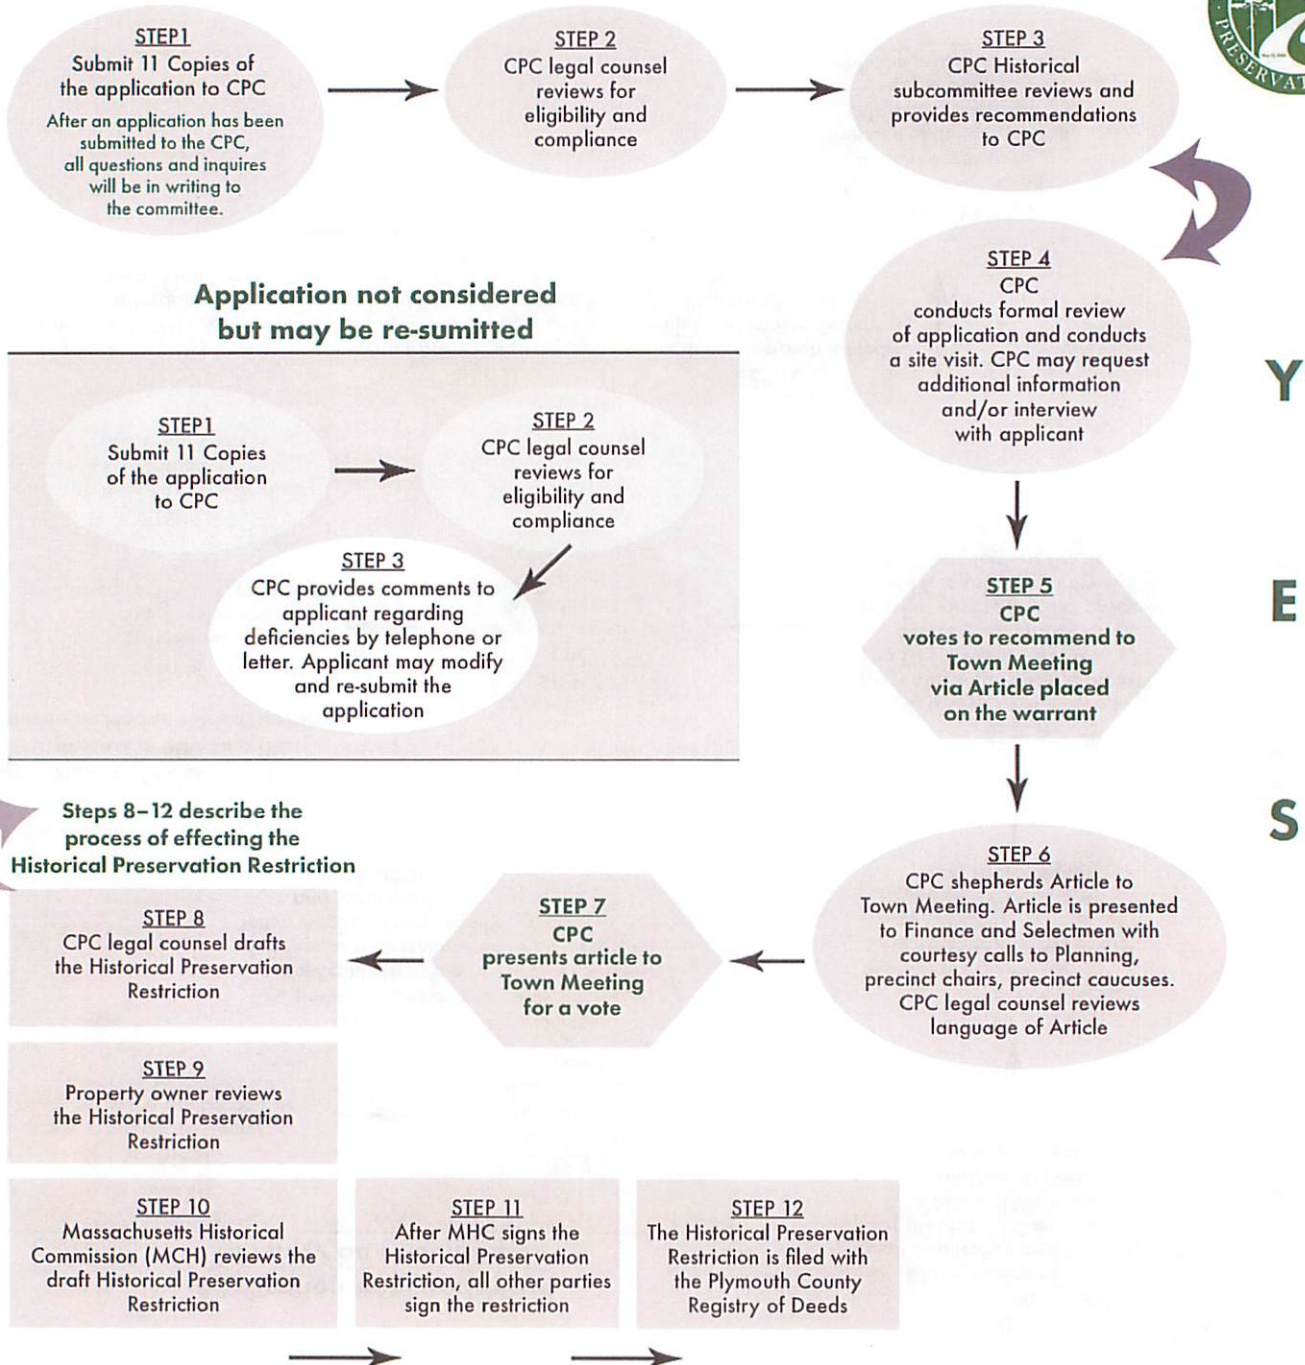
STEP 1
Submit 11 Copies of the application to CPC
After an application has been submitted to the CPC, all questions and inquires will be in writing to the committee.

STEP 2
CPC legal counsel reviews for eligibility and compliance

STEP 3
CPC Historical subcommittee reviews and provides recommendations to CPC

PRESERVAT

STEP 4
CPC conducts formal review of application and conducts a site visit. CPC may request additional information and/or interview with applicant

Y

Application not considered but may be re-sumitted

STEP 1
Submit 11 Copies of the application to CPC

STEP 2
CPC legal counsel reviews for eligibility and compliance

STEP 3
CPC provides comments to applicant regarding deficiencies by telephone or letter. Applicant may modify and re-submit the application

STEP 5
CPC votes to recommend to Town Meeting via Article placed on the warrant

E

S

Steps 8–12 describe the process of effecting the Historical Preservation Restriction

STEP 8
CPC legal counsel drafts the Historical Preservation Restriction

STEP 7
CPC presents article to Town Meeting for a vote

STEP 6
CPC shepherds Article to Town Meeting. Article is presented to Finance and Selectmen with courtesy calls to Planning, precinct chairs, precinct caucuses. CPC legal counsel reviews language of Article

STEP 9
Property owner reviews the Historical Preservation Restriction

STEP 10
Massachusetts Historical Commission (MCH) reviews the draft Historical Preservation Restriction

STEP 11
After MHC signs the Historical Preservation Restriction, all other parties sign the restriction

STEP 12
The Historical Preservation Restriction is filed with the Plymouth County Registry of Deeds